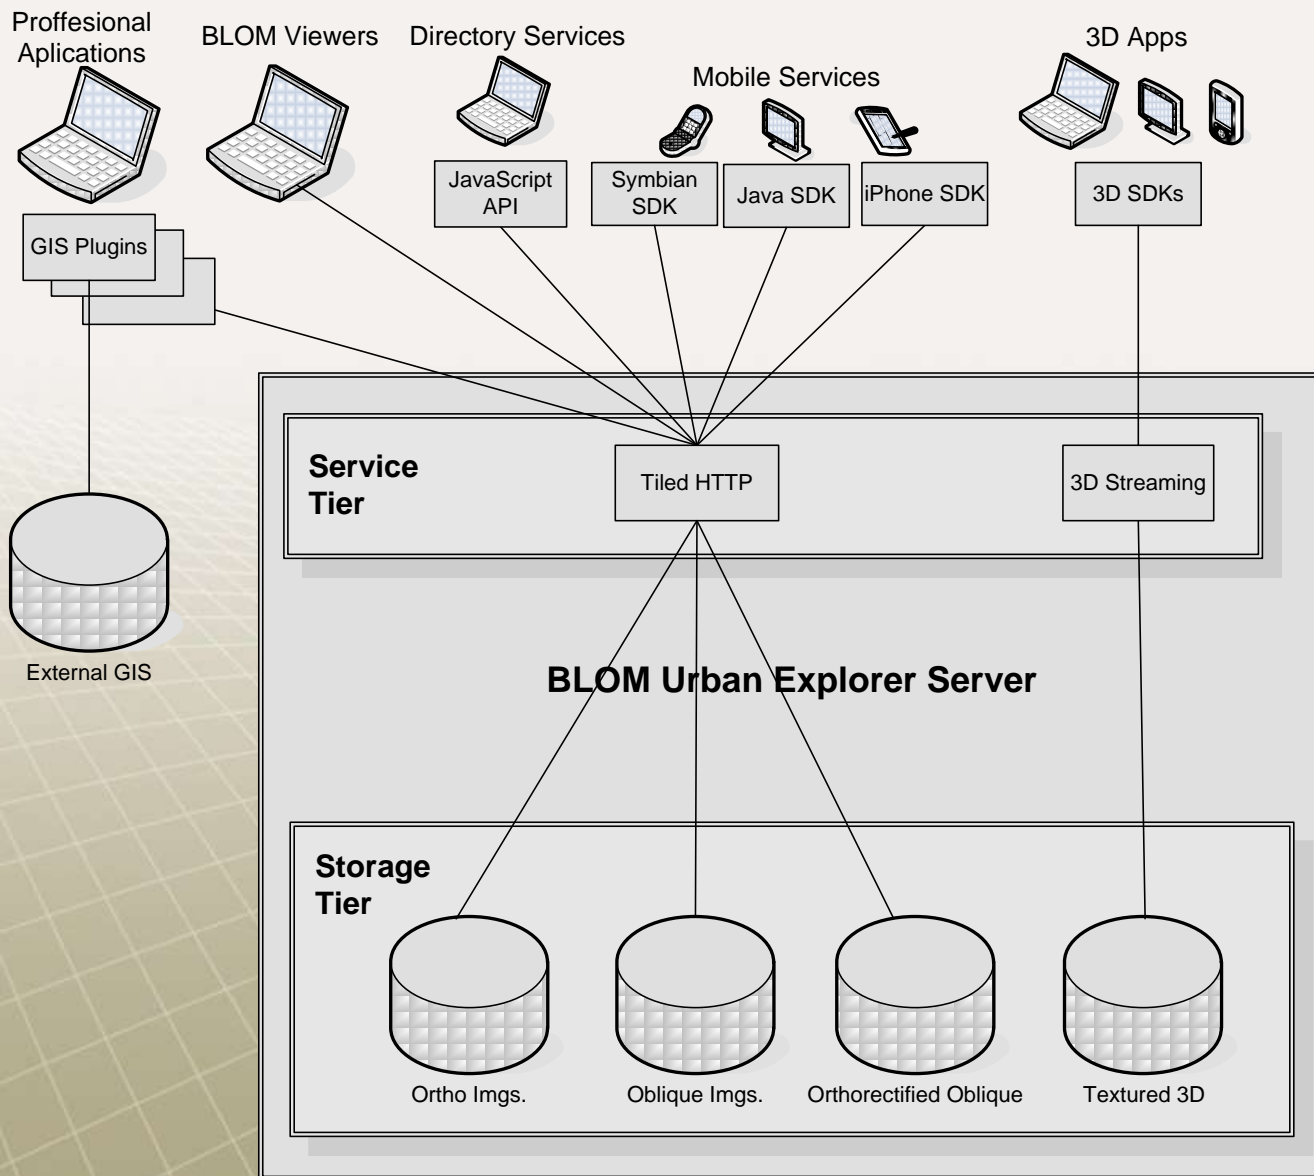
Proffesional Aplications

BLOM Viewers

Directory Services

Mobile Services

3D Apps

GIS Plugins

JavaScript API

Symbian SDK

Java SDK

iPhone SDK

3D SDKs

External GIS

Service Tier

Tiled HTTP

3D Streaming

BLOM Urban Explorer Server

Storage Tier

Ortho Imgs.

Oblique Imgs.

Orthorectified Oblique

Textured 3D